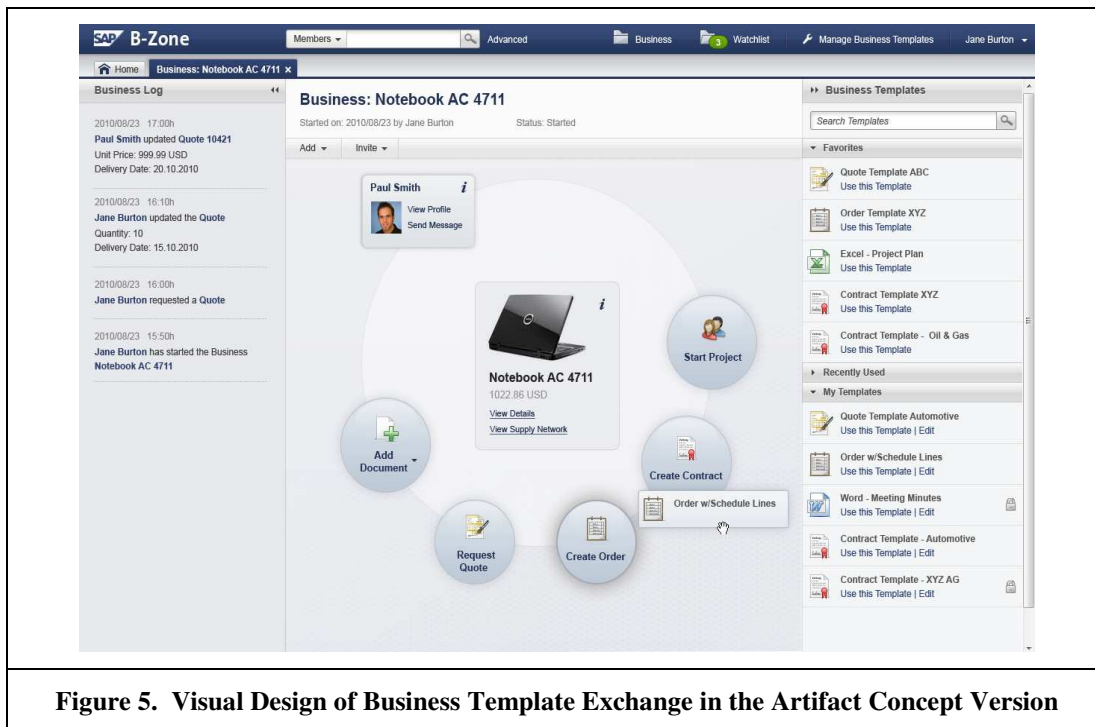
SAP B-Zone

Members

Advanced

Business

3 Watchlist

Manage Business Templates

Jane Burton

Home

Business: Notebook AC 4711 ×

Business Log

2010/08/23 17:00h
Paul Smith updated Quote 10421
Unit Price: 999.99 USD
Delivery Date: 20.10.2010

2010/08/23 16:10h
Jane Burton updated the Quote
Quantity: 10
Delivery Date: 15.10.2010

2010/08/23 16:00h
Jane Burton requested a Quote

2010/08/23 15:50h
Jane Burton has started the Business Notebook AC 4711

Business: Notebook AC 4711

Started on: 2010/08/23 by Jane Burton

Status: Started

Add

Invite

Paul Smith

i

View Profile

Send Message

i

Notebook AC 4711

1022.86 USD

View Details

View Supply Network

Start Project

Add Document

Create Contract

Order w/Schedule Lines

Request Quote

Create Order

Business Templates

Search Templates

Favorites

Quote Template ABC
Use this Template

Order Template XYZ
Use this Template

Excel - Project Plan
Use this Template

Contract Template XYZ
Use this Template

Contract Template - Oil & Gas
Use this Template

Recently Used

My Templates

Quote Template Automotive
Use this Template | Edit

Order w/Schedule Lines
Use this Template | Edit

Word - Meeting Minutes
Use this Template | Edit

Contract Template - Automotive
Use this Template | Edit

Contract Template - XYZ AG
Use this Template | Edit

Figure 5. Visual Design of Business Template Exchange in the Artifact Concept Version